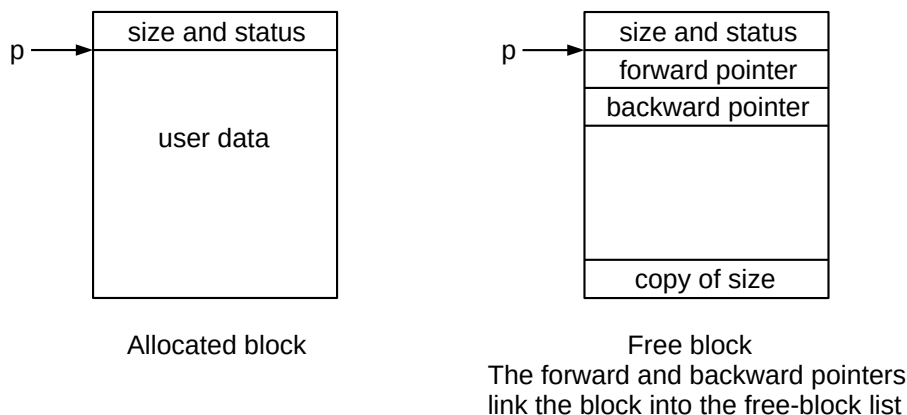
p

size and status

user data

Allocated block

p

size and status

forward pointer

backward pointer

copy of size

Free block
The forward and backward pointers link the block into the free-block list